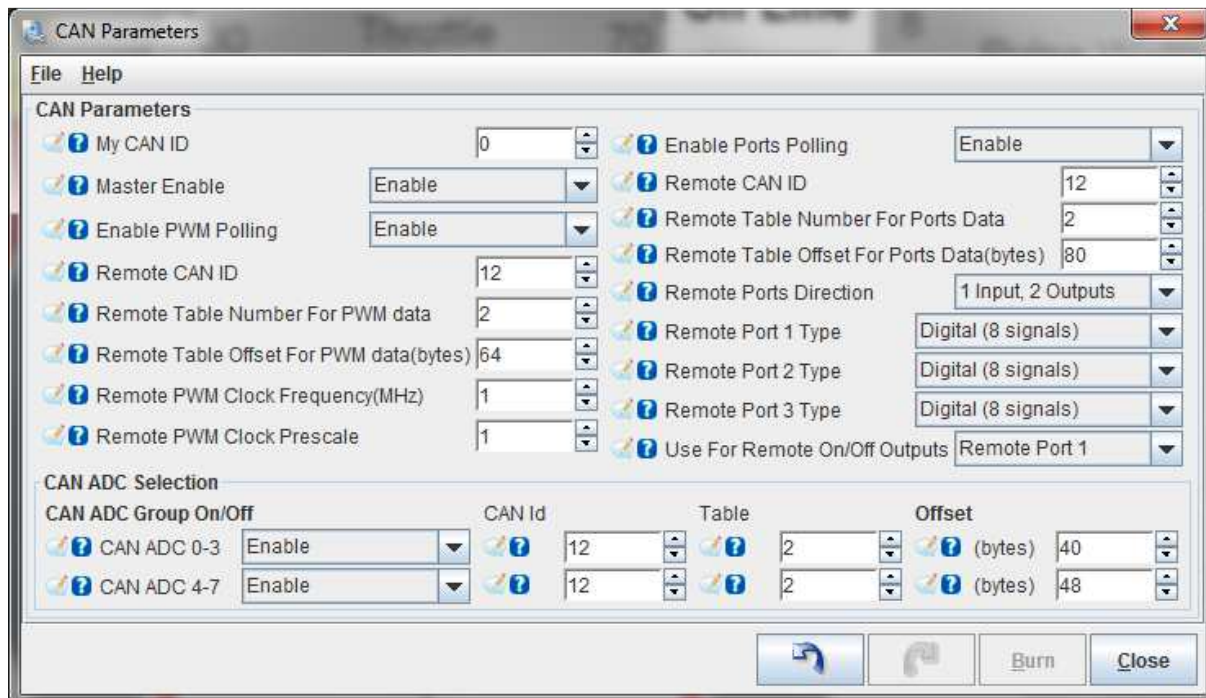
CAN Parameters

File Help

CAN Parameters

My CAN ID 0

Master Enable Enable

Enable PWM Polling Enable

Remote CAN ID 12

Remote Table Number For PWM data 2

Remote Table Offset For PWM data(bytes) 64

Remote PWM Clock Frequency(MHz) 1

Remote PWM Clock Prescale 1

Enable Ports Polling Enable

Remote CAN ID 12

Remote Table Number For Ports Data 2

Remote Table Offset For Ports Data(bytes) 80

Remote Ports Direction 1 Input, 2 Outputs

Remote Port 1 Type Digital (8 signals)

Remote Port 2 Type Digital (8 signals)

Remote Port 3 Type Digital (8 signals)

Use For Remote On/Off Outputs Remote Port 1

CAN ADC Selection

| CAN ADC Group On/Off | | CAN Id | Table | Offset |
|---|---|---|---|---|
| CAN ADC 0-3 | Enable | 12 | 2 | (bytes) 40 |
| CAN ADC 4-7 | Enable | 12 | 2 | (bytes) 48 |

Burn Close